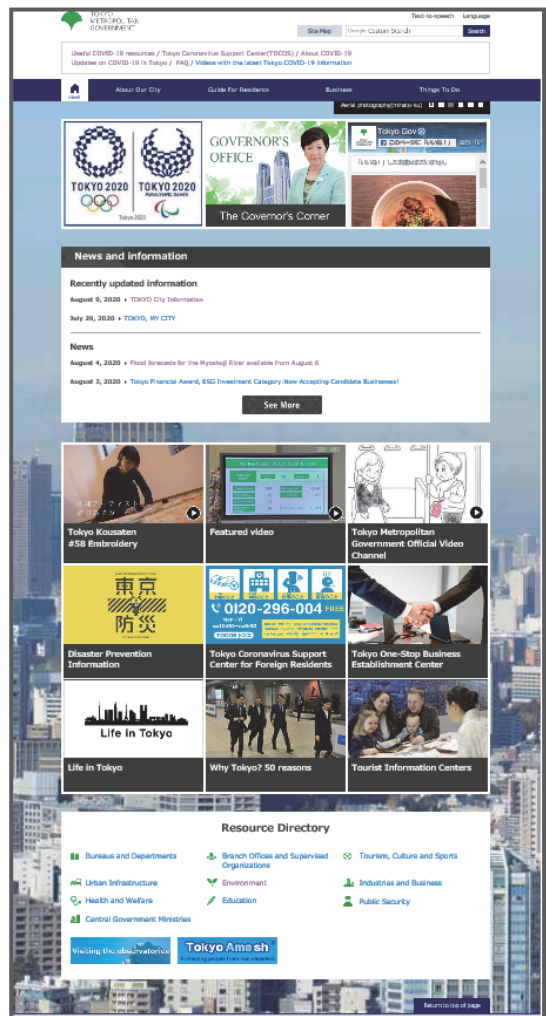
TOKYO METROPOLITAN GOVERNMENT

Text-to-speech Language

Site Map Google Custom Search Search

Useful COVID-19 resources / Tokyo Coronavirus Support Center(TOCOS) / About COVID-19
Updates on COVID-19 in Tokyo / FAQ / Videos with the latest Tokyo COVID-19 information

Home About Our City Guide For Residents Business Things To Do

Aerial photography(minato-ku)

TOKYO 2020 TOKYO 2020 PARALYMPIC GAMES Tokyo 2020

GOVERNOR'S OFFICE The Governor's Corner

Tokyo Gov

News and information

Recently updated information

August 6, 2020 ▸ TOKYO City Information

July 29, 2020 ▸ TOKYO, MY CITY

News

August 4, 2020 ▸ Flood forecasts for the Myoshoji River available from August 6

August 3, 2020 ▸ Tokyo Financial Award, ESG Investment Category:Now Accepting Candidate Businesses!

See More

Tokyo Kousaten #58 Embroidery

Featured video

Tokyo Metropolitan Government Official Video Channel

東京 防災

Disaster Prevention Information

0120-296-004 FREE

Tokyo Coronavirus Support Center for Foreign Residents

Tokyo One-Stop Business Establishment Center

Life in Tokyo

Life in Tokyo

Why Tokyo? 50 reasons

Tourist Information Centers

Resource Directory

Bureaus and Departments
Branch Offices and Supervised Organizations
Tourism, Culture and Sports
Urban Infrastructure
Environment
Industries and Business
Health and Welfare
Education
Public Security
Central Government Ministries

Visiting the observatories

Tokyo Amesh Protecting people from rain disasters

Return to top of page